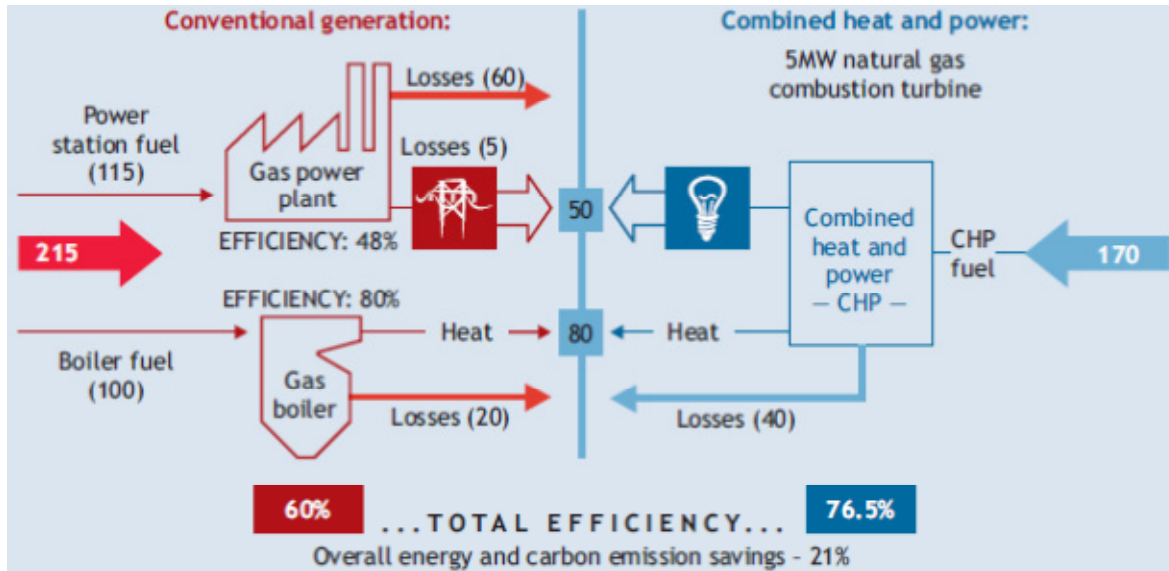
Conventional generation:

Combined heat and power:

5MW natural gas combustion turbine

Power station fuel (115)

Losses (60)

Gas power plant

Losses (5)

50

215

EFFICIENCY: 48%

Combined heat and power — CHP —

CHP fuel

170

EFFICIENCY: 80%

Heat

80

Heat

Boiler fuel (100)

Gas boiler

Losses (20)

Losses (40)

60%

...TOTAL EFFICIENCY...

76.5%

Overall energy and carbon emission savings - 21%